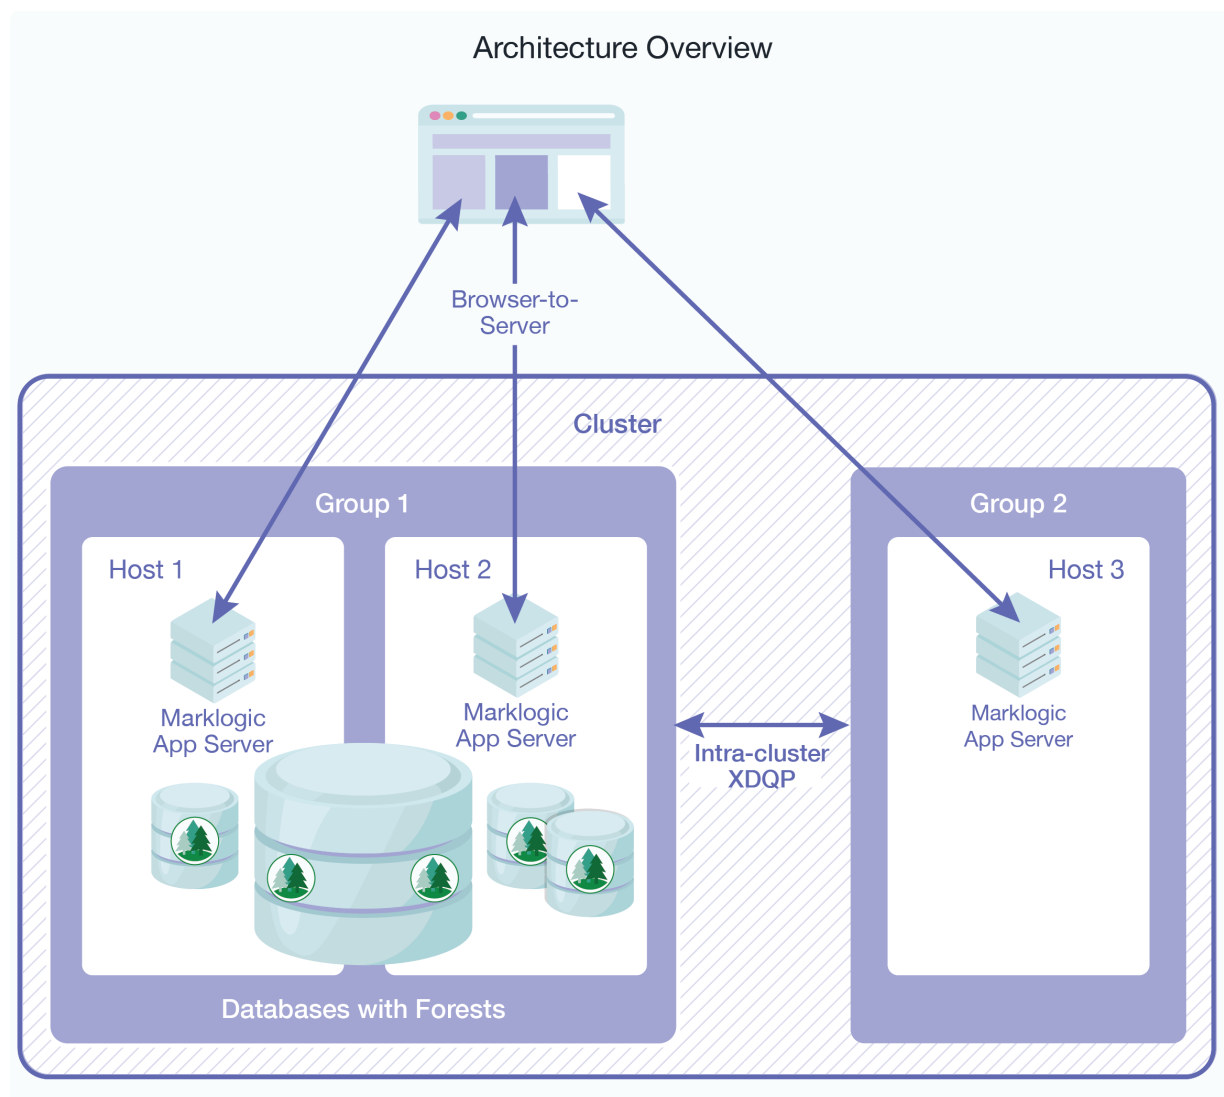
Architecture Overview

Browser-to-Server

Cluster

Group 1

Host 1

Marklogic App Server

Host 2

Marklogic App Server

Intra-cluster XDQP

Group 2

Host 3

Marklogic App Server

Databases with Forests